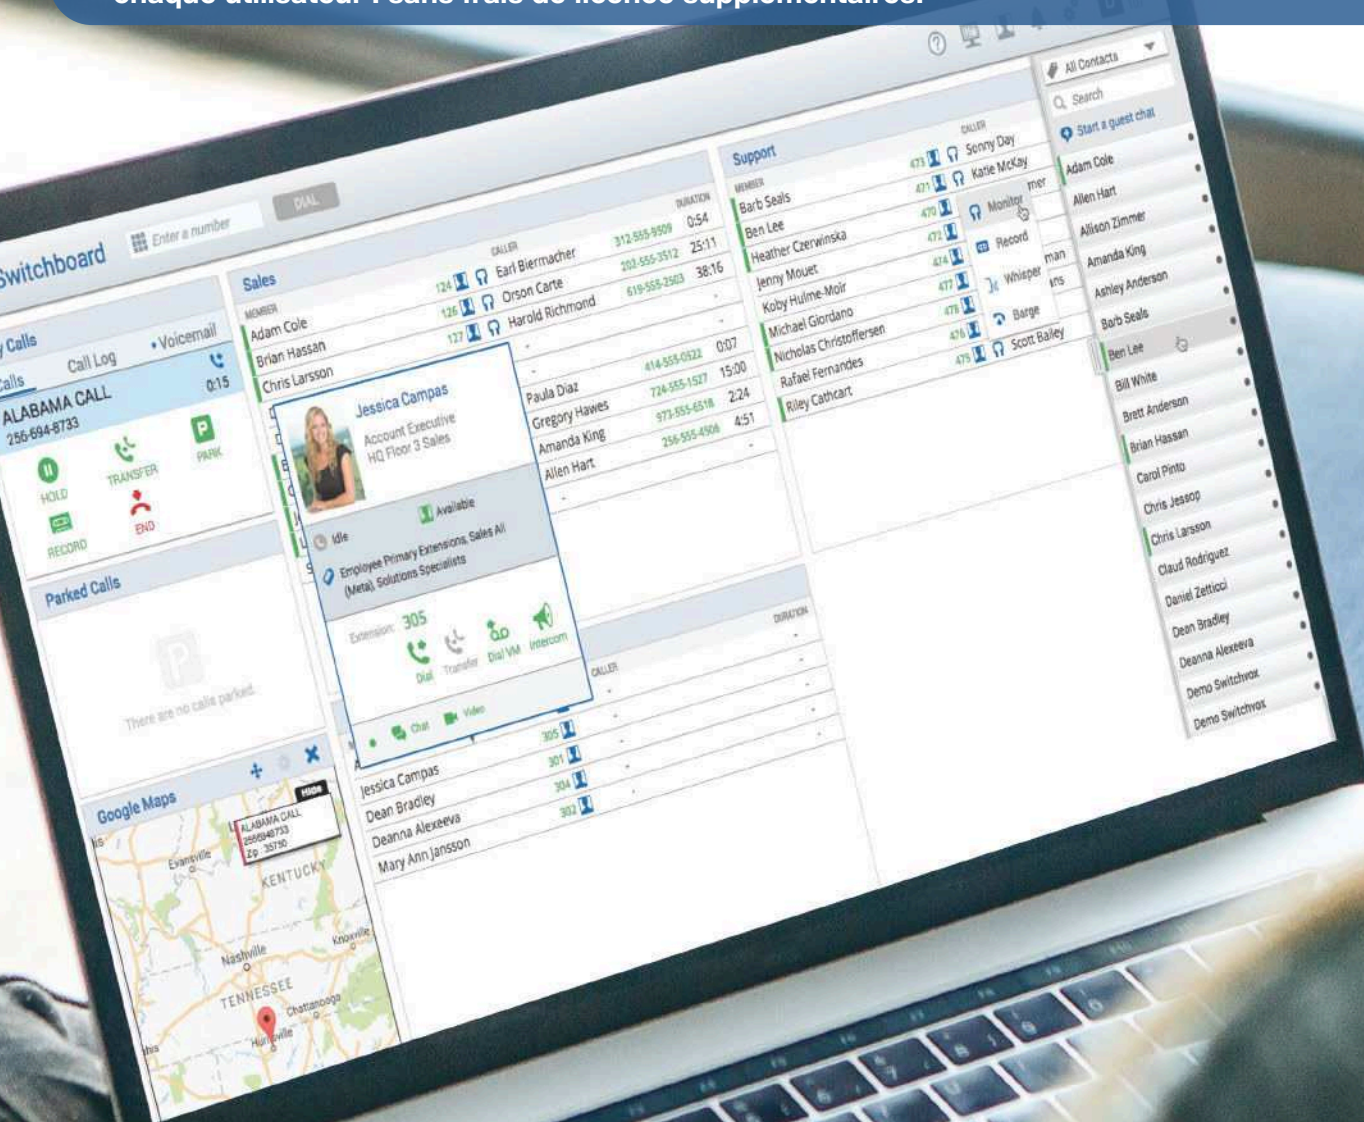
chaque utilisateur : sans frais de licence supplémentaires.

Switchboard

Enter a number

DIAL

Calls

Calls

Call Log

• Voicemail

ALABAMA CALL

256-694-8733

0:15

HOLD

TRANSFER

PARK

RECORD

END

Parked Calls

There are no calls parked.

Google Maps

Hide

ALABAMA CALL
2566948733
Zip : 35730

KENTUCKY

Evansville

Nashville

Knoxville

TENNESSEE

Chattanooga

Huntsville

Sales

MEMBER

CALLER

DURATION

Adam Cole

124

Earl Biermacher

312-555-9509

0:54

Brian Hassan

126

Orson Carte

202-555-3512

25:11

Chris Larsson

127

Harold Richmond

619-555-2903

38:16

Paula Diaz

414-555-0522

0:07

Gregory Hawes

724-555-1527

15:00

Amanda King

973-555-6518

2:24

Allen Hart

256-555-4906

4:51

Jessica Campas

Account Executive

HQ Floor 3 Sales

Available

Idle

Employee Primary Extensions, Sales All (Meta), Solutions Specialists

Extension 305

Dial

Transfer

Dial VM

Intercom

Chat

Video

CALLER

DURATION

Jessica Campas

305

Dean Bradley

301

Deanna Alexeeva

304

Mary Ann Jansson

302

Support

MEMBER

CALLER

Barb Seals

473

Sonny Day

Ben Lee

471

Katie McKay

Heather Czerwinska

470

Jenny Mouet

473

Koby Hulme-Moir

474

Michael Giordano

477

Nicholas Christoffersen

476

Rafael Fernandes

476

Riley Cathcart

475

Scott Bailey

Monitor

Record

Whisper

Barge

All Contacts

Search

Start a guest chat

Adam Cole

Allen Hart

Allison Zimmer

Amanda King

Ashley Anderson

Barb Seals

Ben Lee

Bill White

Brett Anderson

Brian Hassan

Carol Pinto

Chris Jessop

Chris Larsson

Claud Rodriguez

Daniel Zetticci

Dean Bradley

Deanna Alexeeva

Demo Switchvox

Demo Switchvox